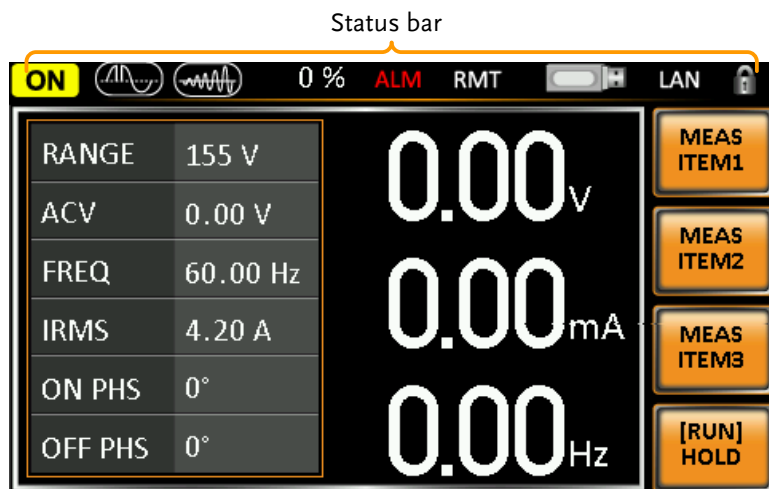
Status bar

ON 0 % ALM RMT LAN

| RANGE | 155 V |
|---|---|
| ACV | 0.00 V |
| FREQ | 60.00 Hz |
| IRMS | 4.20 A |
| ON PHS | 0° |
| OFF PHS | 0° |

0.00V
0.00mA
0.00Hz

MEAS ITEM1
MEAS ITEM2
MEAS ITEM3
[RUN] HOLD